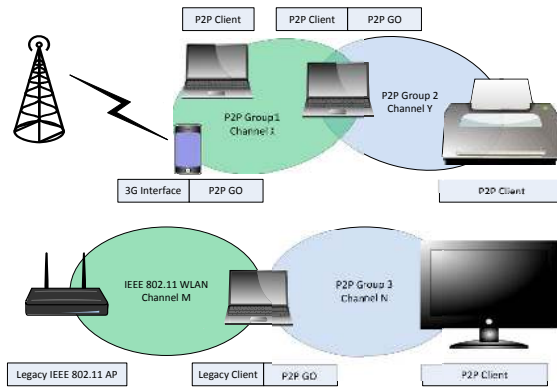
P2P Client

P2P Client

P2P GO

P2P Group1
Channel X

P2P Group 2
Channel Y

3G Interface

P2P GO

P2P Client

IEEE 802.11 WLAN
Channel M

P2P Group 3
Channel N

Legacy IEEE 802.11 AP

Legacy Client

P2P GO

P2P Client